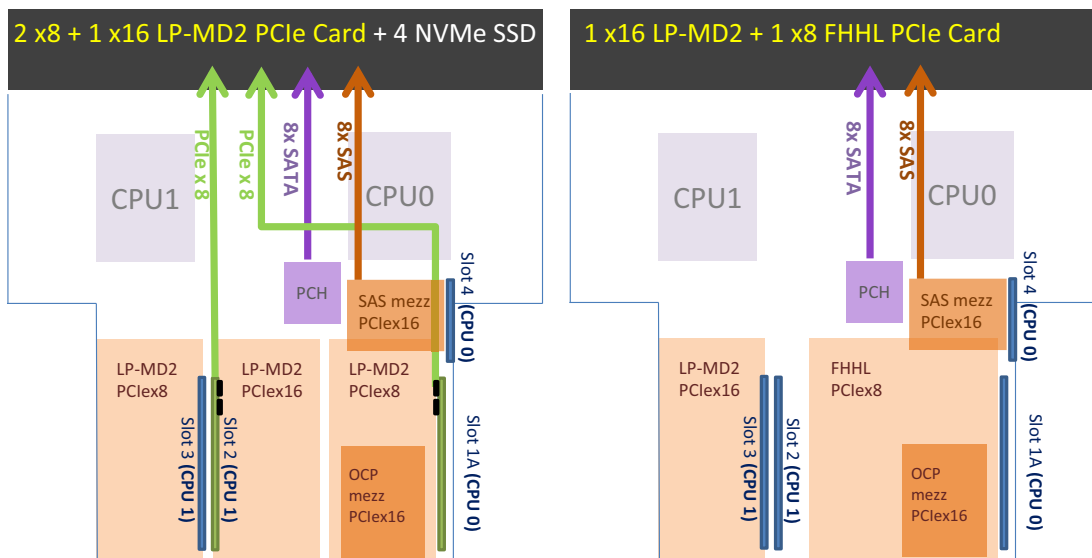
2 x8 + 1 x16 LP-MD2 PCIe Card + 4 NVMe SSD

PCIe x 8
PCIe x 8
8x SATA
8x SAS

CPU1
CPU0

PCH
SAS mezz PCIex16
Slot 4 (CPU 0)

LP-MD2 PCIex8
LP-MD2 PCIex16
LP-MD2 PCIex8

Slot 3 (CPU 1)
Slot 2 (CPU 1)

OCP mezz PCIex16
Slot 1A (CPU 0)

1 x16 LP-MD2 + 1 x8 FHHL PCIe Card

8x SATA
8x SAS

CPU1
CPU0

PCH
SAS mezz PCIex16
Slot 4 (CPU 0)

LP-MD2 PCIex16
FHHL PCIex8

Slot 3 (CPU 1)
Slot 2 (CPU 1)

OCP mezz PCIex16
Slot 1A (CPU 0)